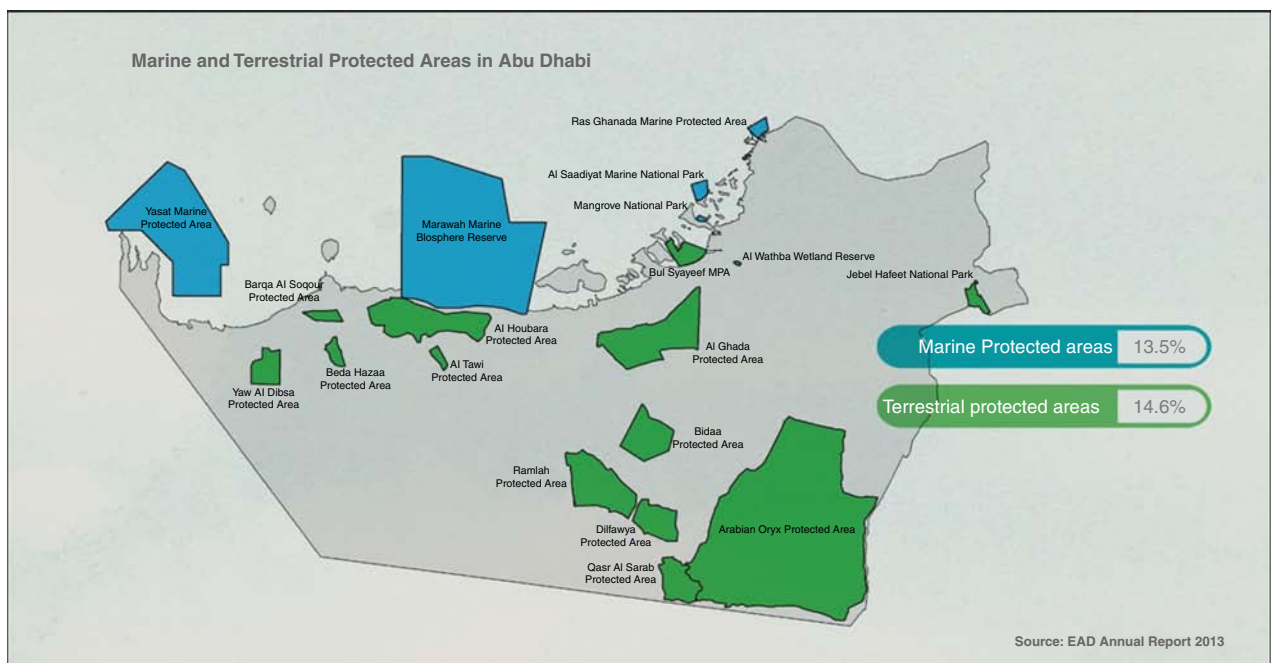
Marine and Terrestrial Protected Areas in Abu Dhabi

Ras Ghanada Marine Protected Area

Al Saadiyat Marine National Park

Mangrove National Park

Yasat Marine Protected Area

Marawah Marine Biosphere Reserve

Al Wathba Wetland Reserve

Bul Syayeef MPA

Jebel Hafeet National Park

Barqa Al Soqour Protected Area

Al Houbara Protected Area

Al Ghada Protected Area

Marine Protected areas 13.5%

Terrestrial protected areas 14.6%

Yaw Al Dibsa Protected Area

Beda Hazaa Protected Area

Al Tawi Protected Area

Bidaa Protected Area

Ramlah Protected Area

Arabian Oryx Protected Area

Dilfawya Protected Area

Qasr Al Sarab Protected Area

Source: EAD Annual Report 2013